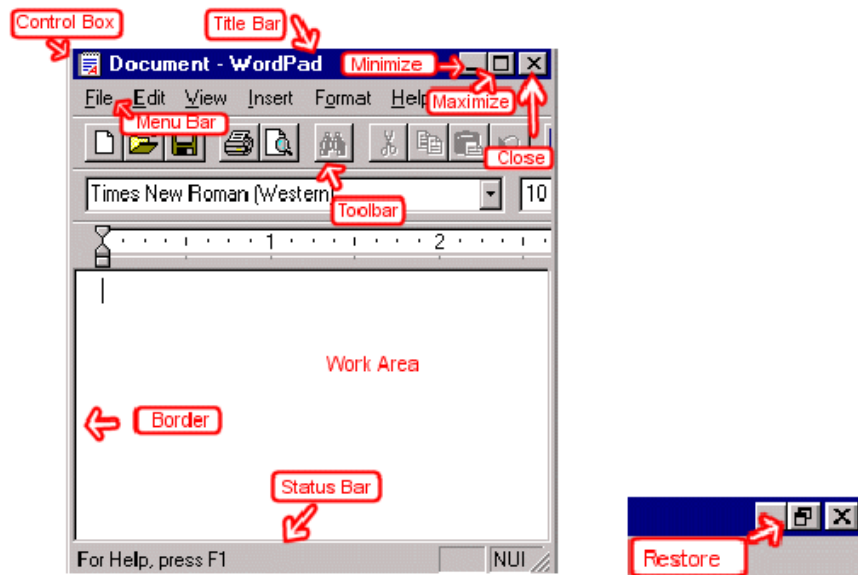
Control Box

Title Bar

Document - WordPad

Minimize

Maximize

Close

File Edit View Insert Format Help

Menu Bar

Times New Roman (Western)

10

Toolbar

1 2

Work Area

Border

Status Bar

For Help, press F1

NUI

Restore